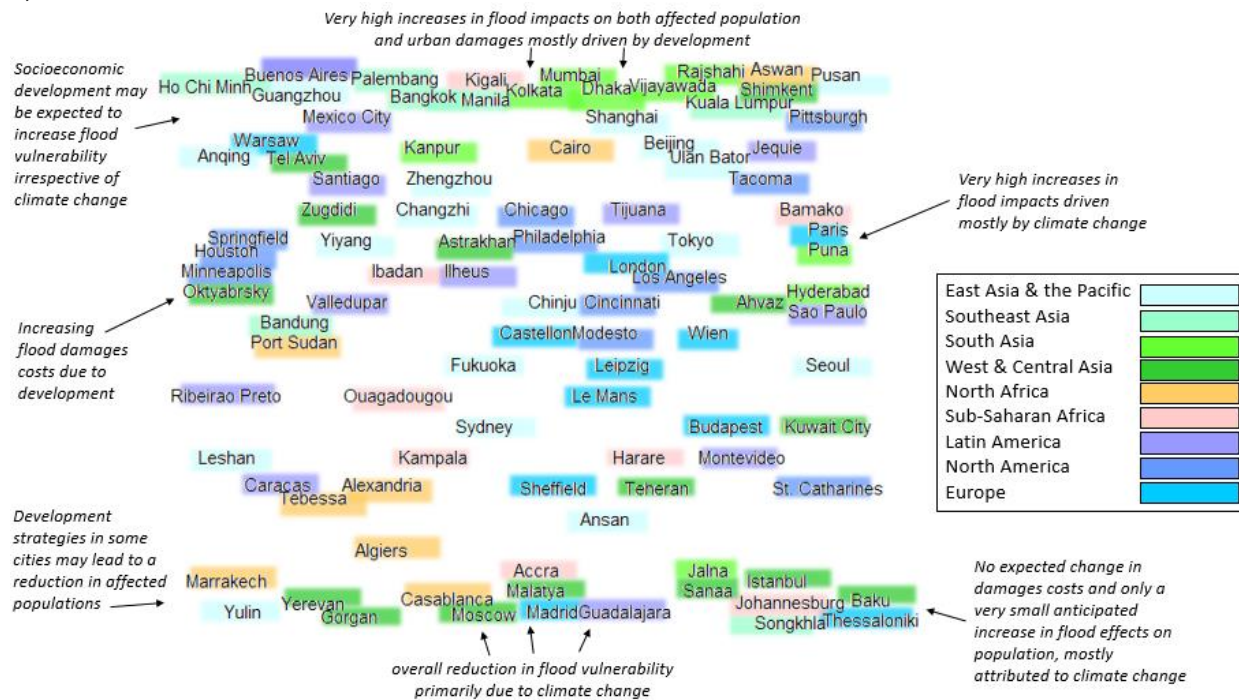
Very high increases in flood impacts on both affected population and urban damages mostly driven by development

Socioeconomic development may be expected to increase flood vulnerability irrespective of climate change

Ho Chi Minh
Buenos Aires
Guangzhou
Palembang
Bangkok
Kigali
Manila
Kolkata
Mumbai
Dhaka
Vijayawada
Rajshahi
Aswan
Shimkent
Kuala Lumpur
Pusan
Mexico City
Shanghai
Pittsburgh
Warsaw
Anqing
Tel Aviv
Kanpur
Cairo
Beijing
Ulan Bator
Jequie
Santiago
Zhengzhou
Tacoma

Very high increases in flood impacts driven mostly by climate change

Zugdidi
Changzhi
Chicago
Tijuana
Bamako
Paris
Puna
Springfield
Houston
Yiyang
Astrakhan
Philadelphia
Tokyo
Minneapolis
Oktyabrsky
Ibadan
Ilheus
London
Los Angeles
Valledupar
Chinju
Cincinnati
Ahvaz
Hyderabad
Sao Paulo

Increasing flood damages costs due to development

Bandung
Port Sudan
Castellon
Modesto
Wien
Fukuoka
Leipzig
Seoul
Ribeirao Preto
Ouagadougou
Le Mans
Sydney
Budapest
Kuwait City
Leshan
Kampala
Harare
Montevideo
Caracas
Tebessa
Alexandria
Sheffield
Teheran
St. Catharines
Ansan

| East Asia & the Pacific | |
|---|---|
| Southeast Asia | |
| South Asia | |
| West & Central Asia | |
| North Africa | |
| Sub-Saharan Africa | |
| Latin America | |
| North America | |
| Europe | |

Development strategies in some cities may lead to a reduction in affected populations

Algiers
Marrakech
Yulin
Yerevan
Gorgan
Casablanca
Moscow
Accra
Malatya
Madrid
Guadalajara
Jalna
Sanaa
Istanbul
Johannesburg
Baku
Songkhla
Thessaloniki

No expected change in damages costs and only a very small anticipated increase in flood effects on population, mostly attributed to climate change

overall reduction in flood vulnerability primarily due to climate change